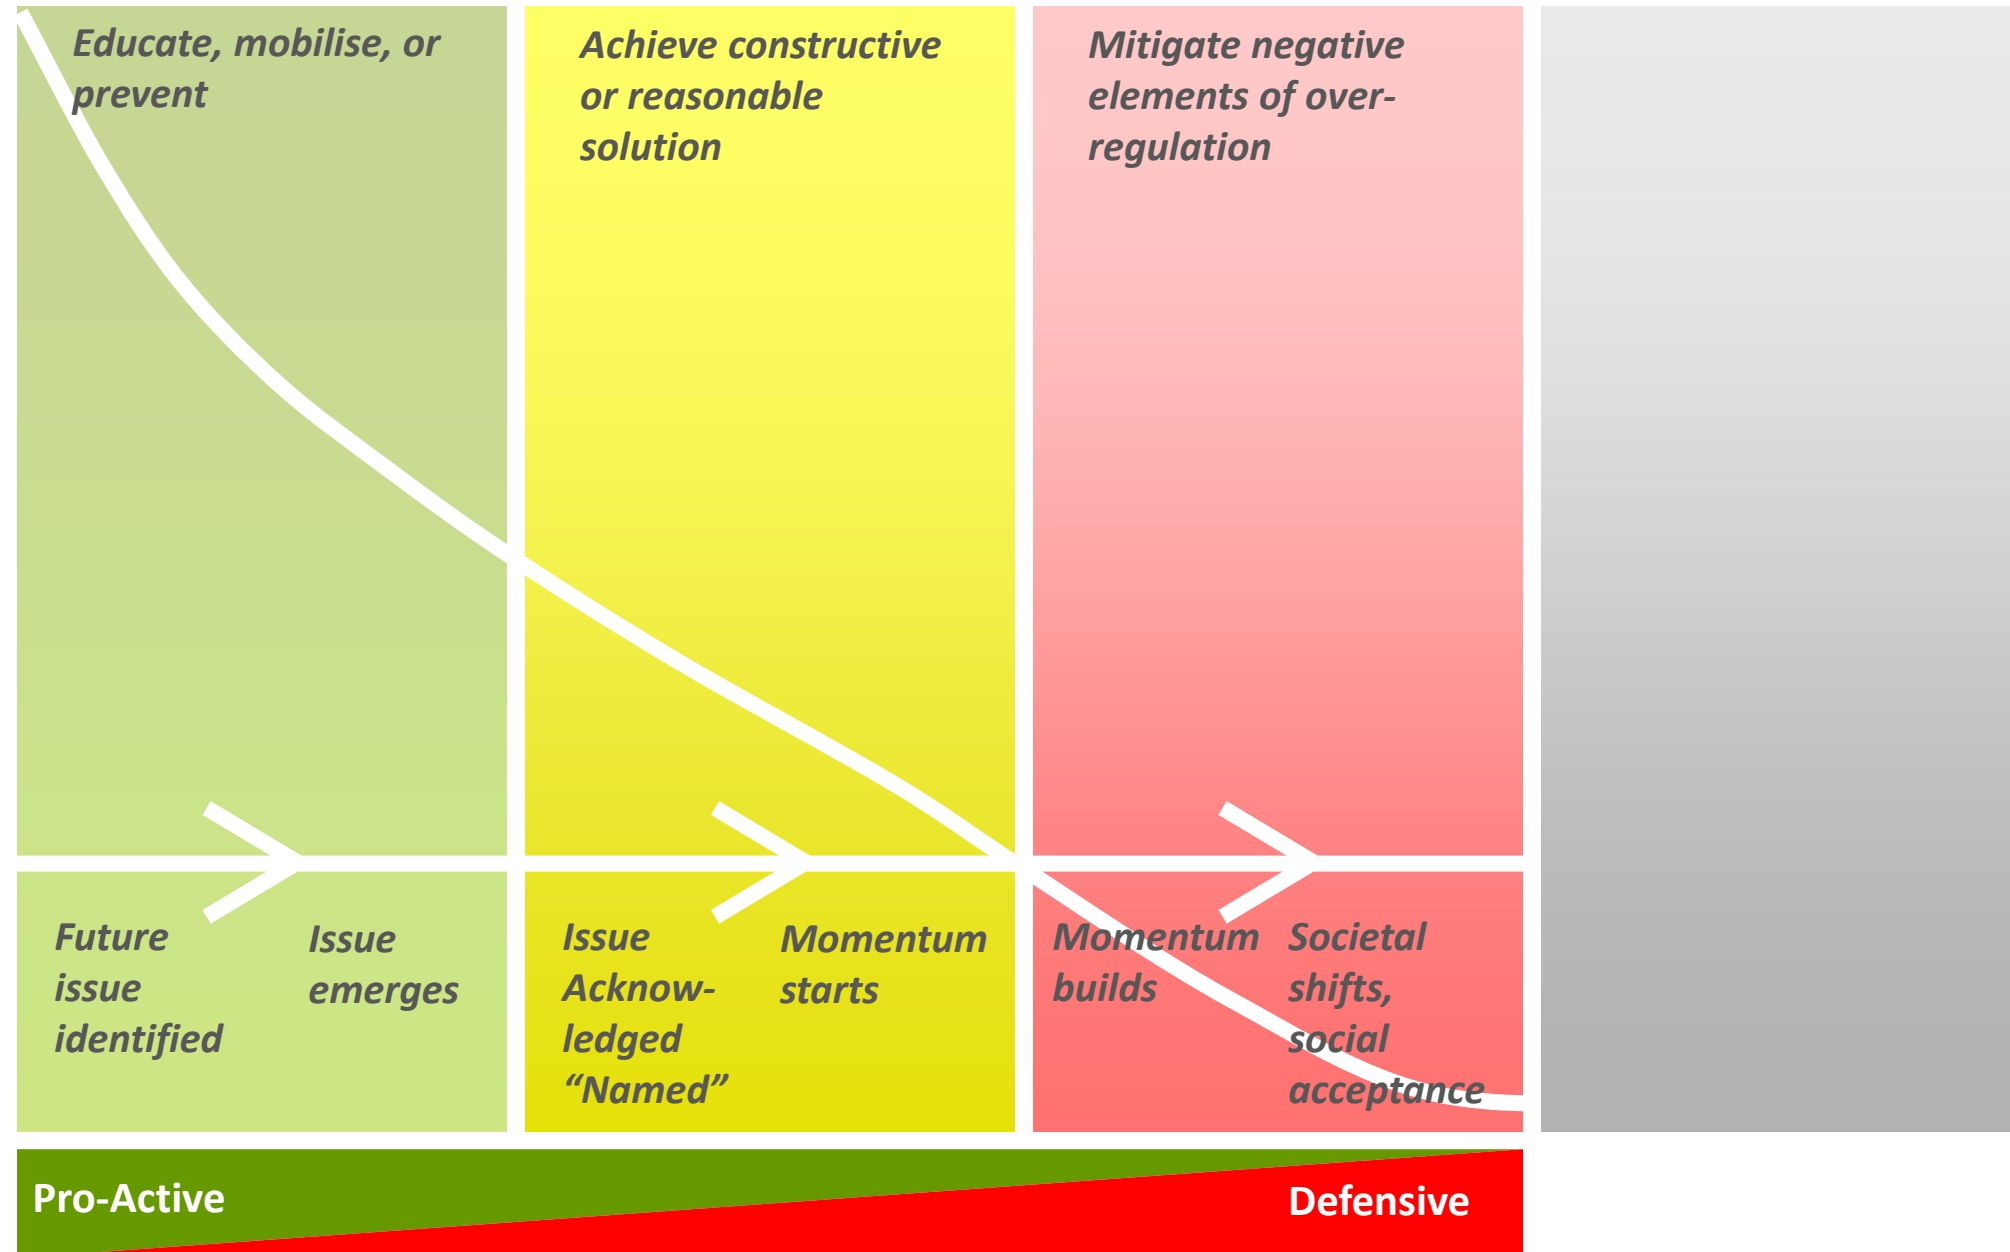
Educate, mobilise, or prevent

Achieve constructive or reasonable solution

Mitigate negative elements of over-regulation

Future issue identified

Issue emerges

Issue Acknow-ledged "Named"

Momentum starts

Momentum builds

Societal shifts, social acceptance

Pro-Active

Defensive